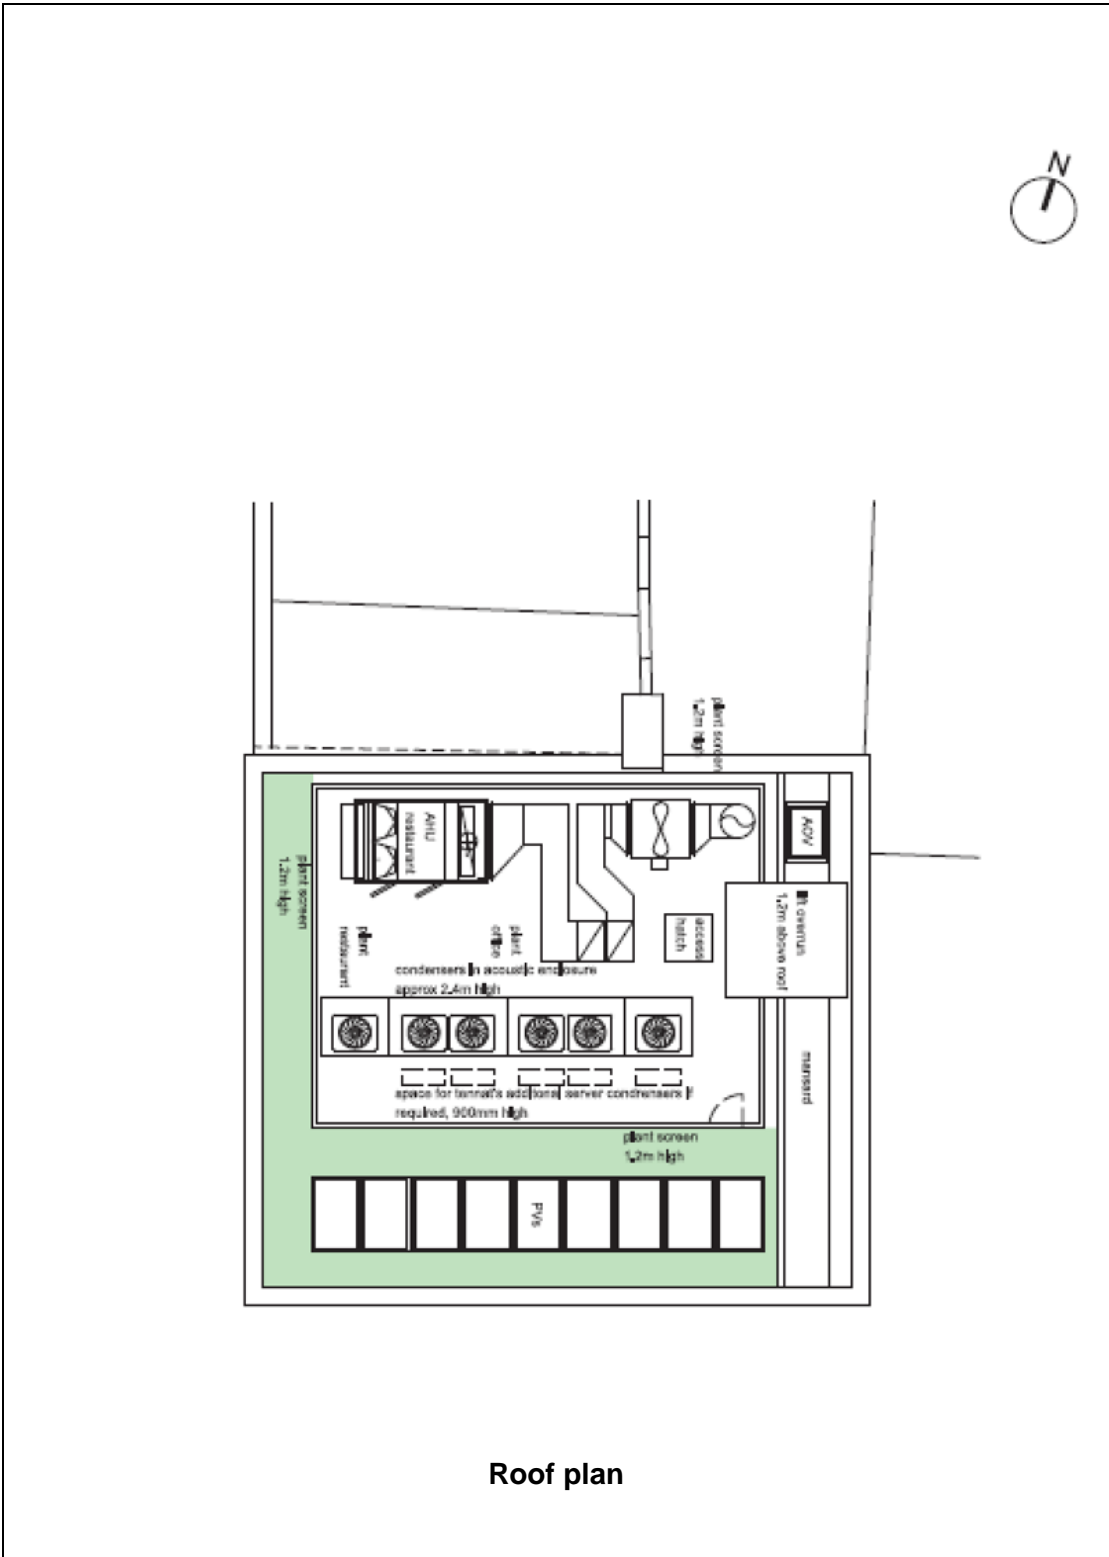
N

plant screen
1.2m high

AHU
restaurant

plant screen
1.2m high

plant
restaurant

plant
office

access
hatch

AOV

lift overrun
1.2m above roof

condensers in acoustic enclosure
approx 2.4m high

mansard

space for tennat's additional server condensers if
required, 900mm high

plant screen
1.2m high

PVs

Roof plan